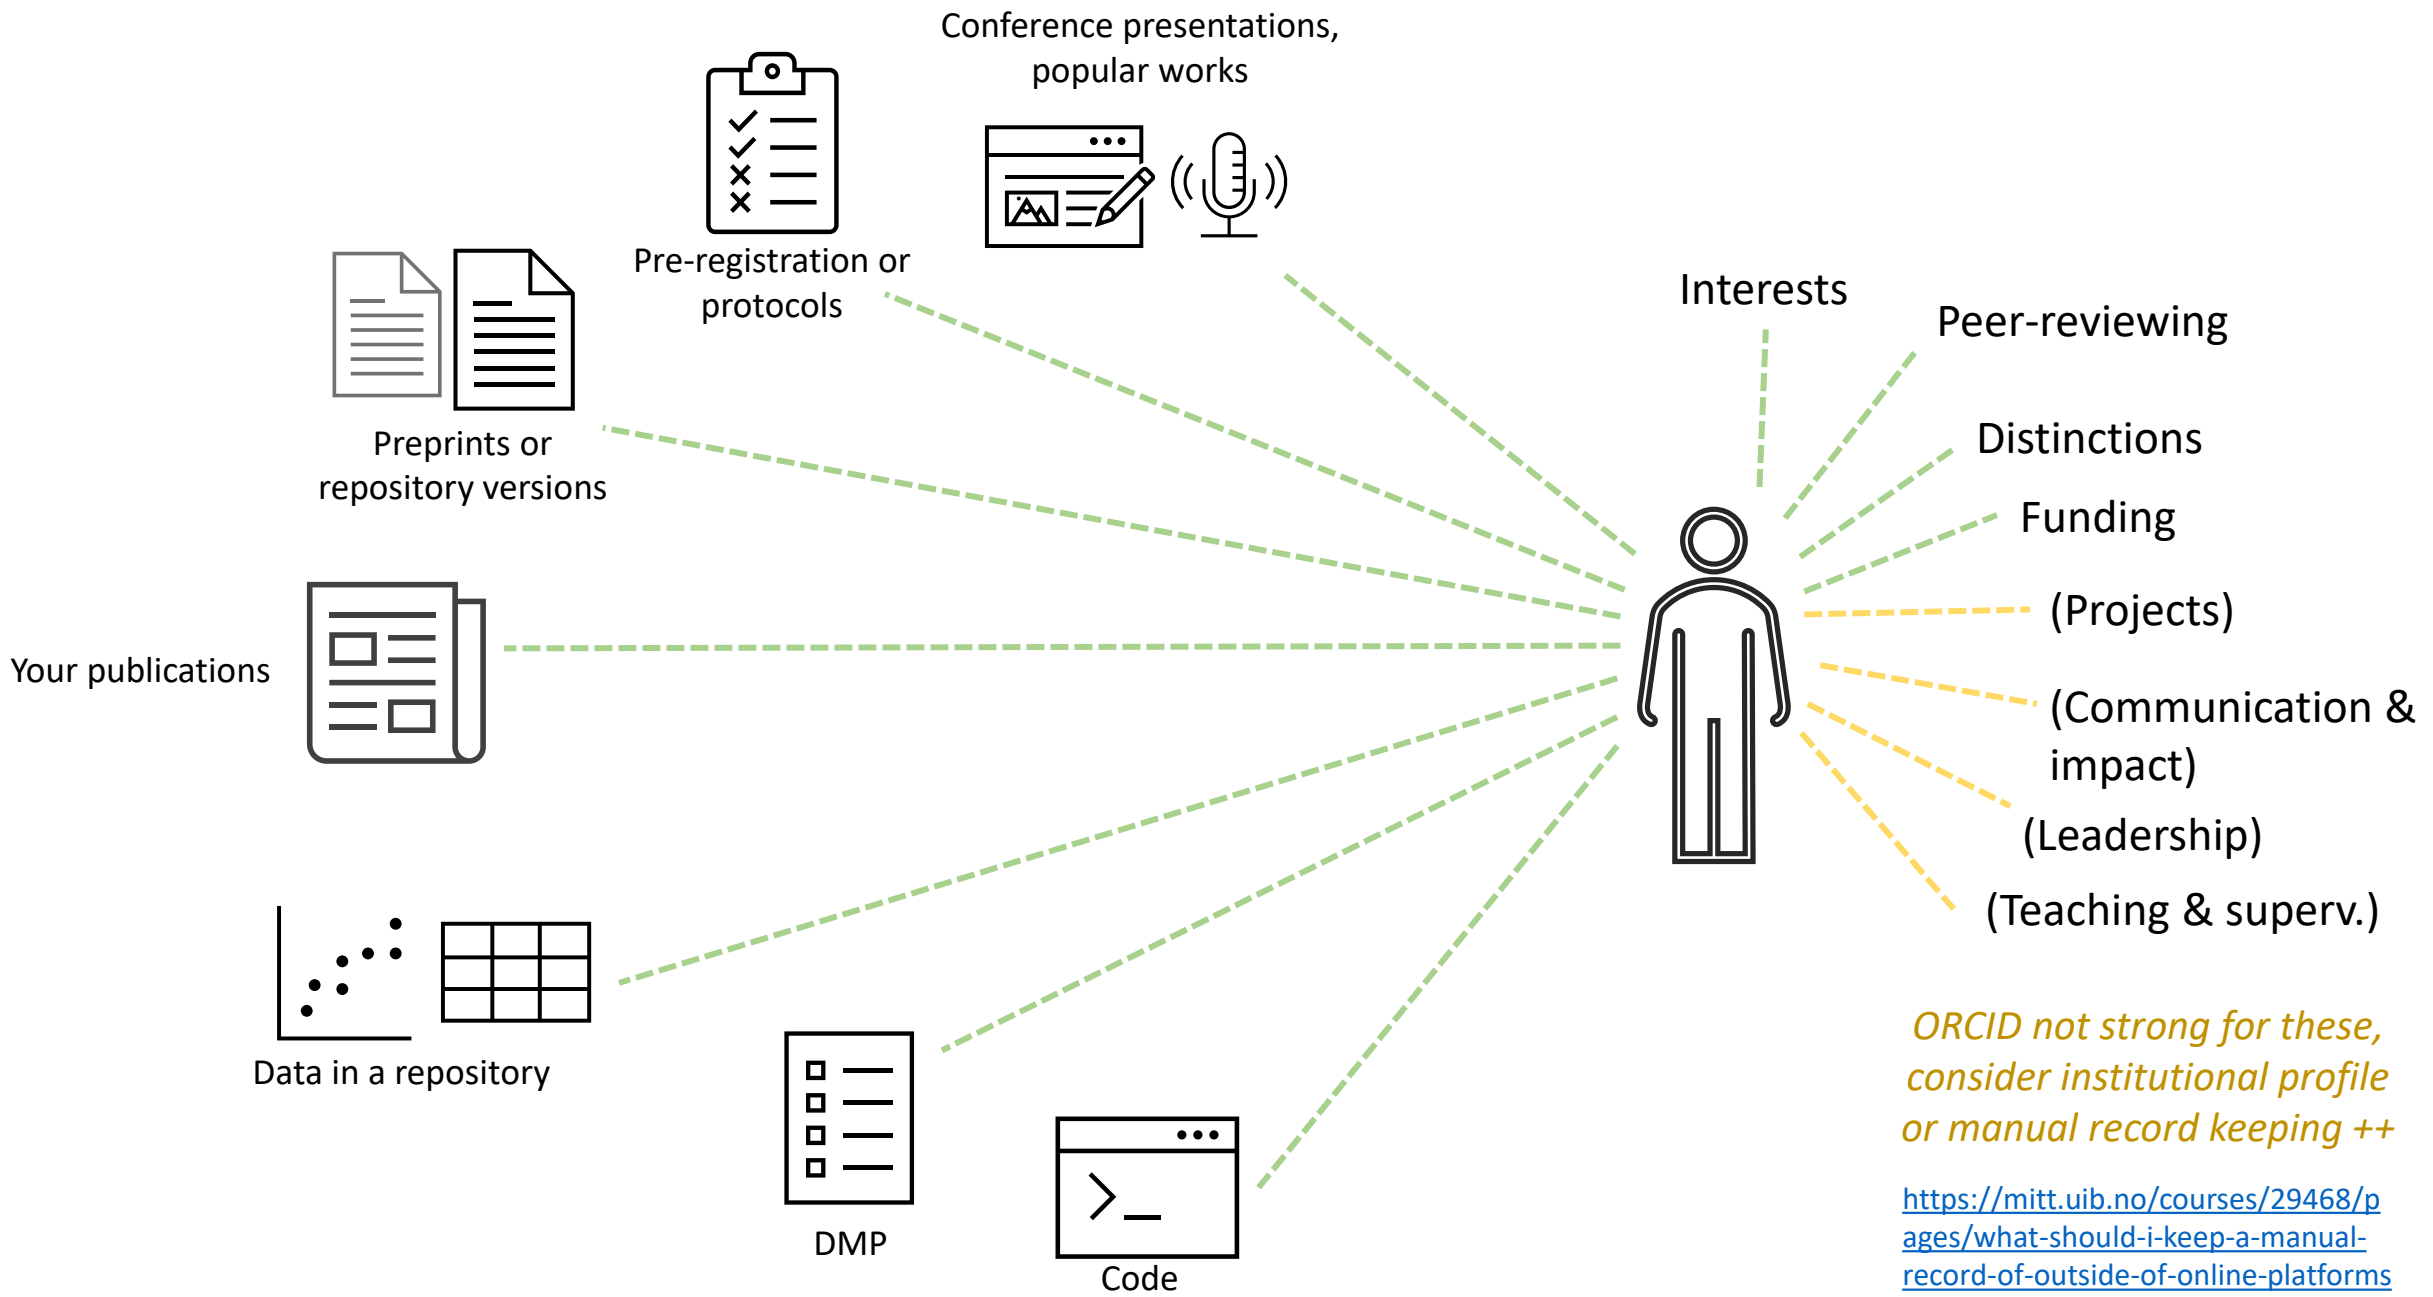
Conference presentations, popular works

Pre-registration or protocols

Preprints or repository versions

Your publications

Data in a repository

DMP

Code

Interests

Peer-reviewing

Distinctions

Funding

(Projects)

(Communication & impact)

(Leadership)

(Teaching & superv.)

ORCID not strong for these, consider institutional profile or manual record keeping ++

https://mitt.uib.no/courses/29468/pages/what-should-i-keep-a-manual-record-of-outside-of-online-platforms